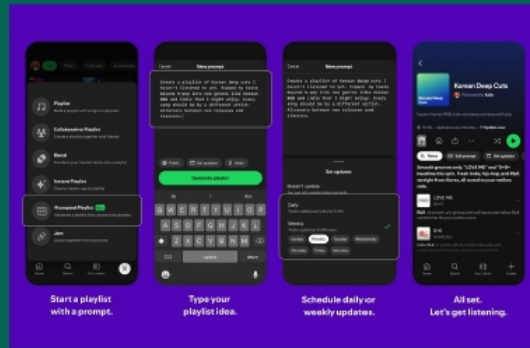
Playlist

Collaborative Playlist

Blend

Prompted Playlist

Jam

Cancel New prompt

Create a playlist of Korean deep cuts I haven't listened to yet. Expand my taste beyond k-pop into new genres like Korean R&B and indie but I might enjoy. Every song should be by a different artist.

Generate playlist

Q W E R T Y U I O P
A S D F G H J K L
Z X C V B N M

Set updates

Daily

Weekly

Korean Deep Cuts

Start a playlist with a prompt.

Type your playlist idea.

Schedule daily or weekly updates.

All set. Let's get listening.